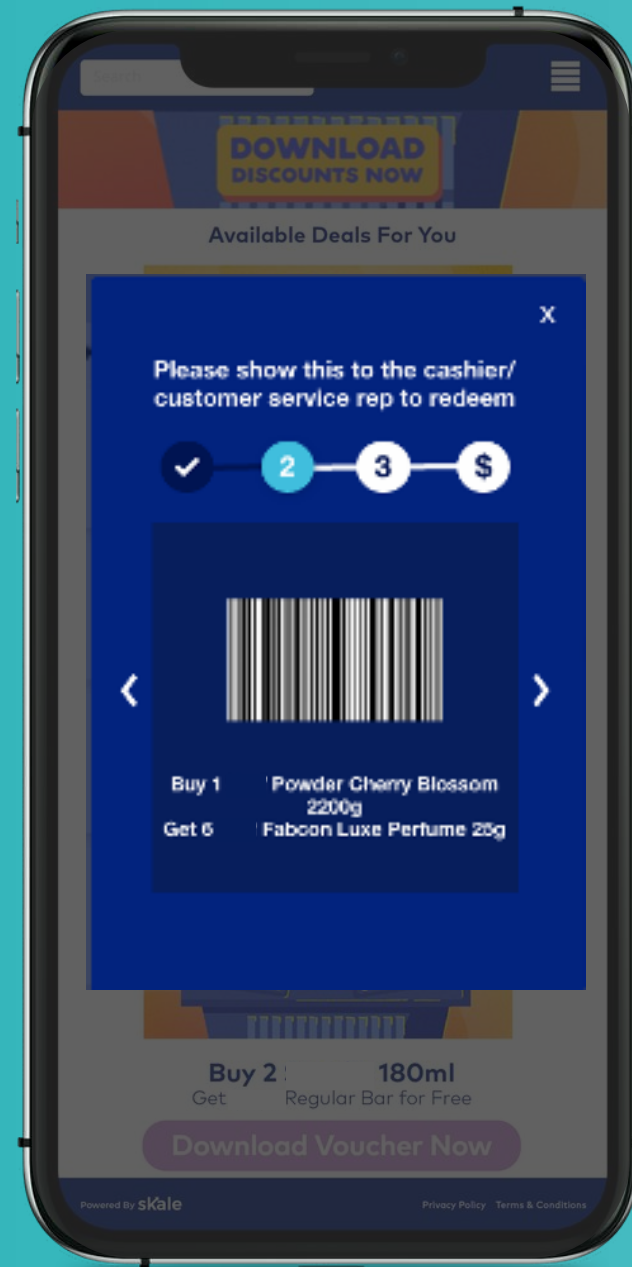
Search

DOWNLOAD DISCOUNTS NOW

Available Deals For You

x

Please show this to the cashier/ customer service rep to redeem

2 3 $

<

>

Buy 1 Powder Cherry Blossom 2200g
Get 6 Faboon Luxe Perfume 25g

Buy 2 180ml
Get Regular Bar for Free

Download Voucher Now

Powered By skale

Privacy Policy Terms & Conditions